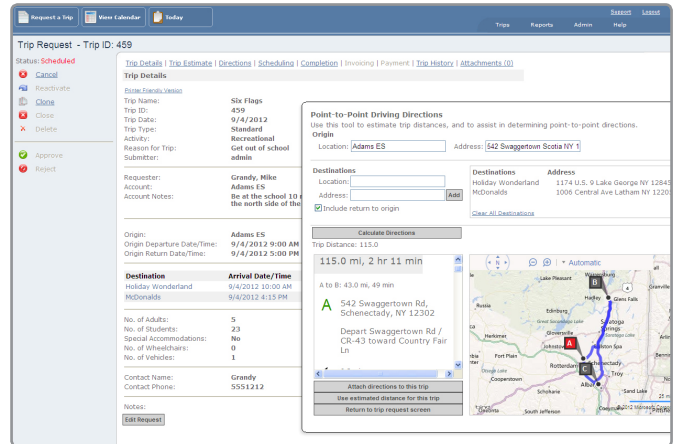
Request a Trip
View Calendar
Today
Support Logout
Trips Reports Admin Help

Trip Request - Trip ID: 459

Status: Scheduled
Cancel
Reactivate
Clone
Close
Delete
Approve
Reject

Trip Details | Trip Estimate | Directions | Scheduling | Completion | Invoicing | Payment | Trip History | Attachments (0)

Trip Details
Printer Friendly Version

| | |
|---|---|
| Trip Name: | Six Flags |
| Trip ID: | 459 |
| Trip Date: | 9/4/2012 |
| Trip Type: | Standard |
| Activity: | Recreational |
| Reason for Trip: | Get out of school |
| Submitter: | admin |
| Requester: | Grandy, Mike |
| Account: | Adams ES |
| Account Notes: | Be at the school 10 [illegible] the north side of the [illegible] |
| Origin: | Adams ES |
| Origin Departure Date/Time: | 9/4/2012 9:00 AM |
| Origin Return Date/Time: | 9/4/2012 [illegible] |

| Destination | Arrival Date/Time |
|---|---|
| Holiday Wonderland | 9/4/2012 10:00 AM |
| McDonalds | 9/4/2012 4:15 PM |

| | |
|---|---|
| No. of Adults: | 5 |
| No. of Students: | 23 |
| Special Accommodations: | No |
| No. of Wheelchairs: | 0 |
| No. of Vehicles: | 1 |
| Contact Name: | Grandy |
| Contact Phone: | 5551212 |

Notes:
Edit Request

Point-to-Point Driving Directions
Use this tool to estimate trip distances, and to assist in determining point-to-point directions.
Origin
Location: Adams ES Address: 542 Swaggertown Scotia NY 1
Destinations
Location:
Address: Add
Include return to origin

| Destinations | Address |
|---|---|
| Holiday Wonderland | 1174 U.S. 9 Lake George NY 12845 |
| McDonalds | 1006 Central Ave Latham NY 1220 |

Clear All Destinations

Calculate Directions
Trip Distance: 115.0
115.0 mi, 2 hr 11 min
A to B: 43.0 mi, 49 min
A 542 Swaggertown Rd, Schenectady, NY 12302
Depart Swaggertown Rd / CR-43 toward Country Fair Ln
Attach directions to this trip
Use estimated distance for this trip
Return to trip request screen

Automatic
Warrensburg
Hadley
Glens Falls
Saratoga Springs
Schenectady
Rotterdam
Albany
Troy
Cooperstown
Schoharie
Sand Lake
©2012 Microsoft